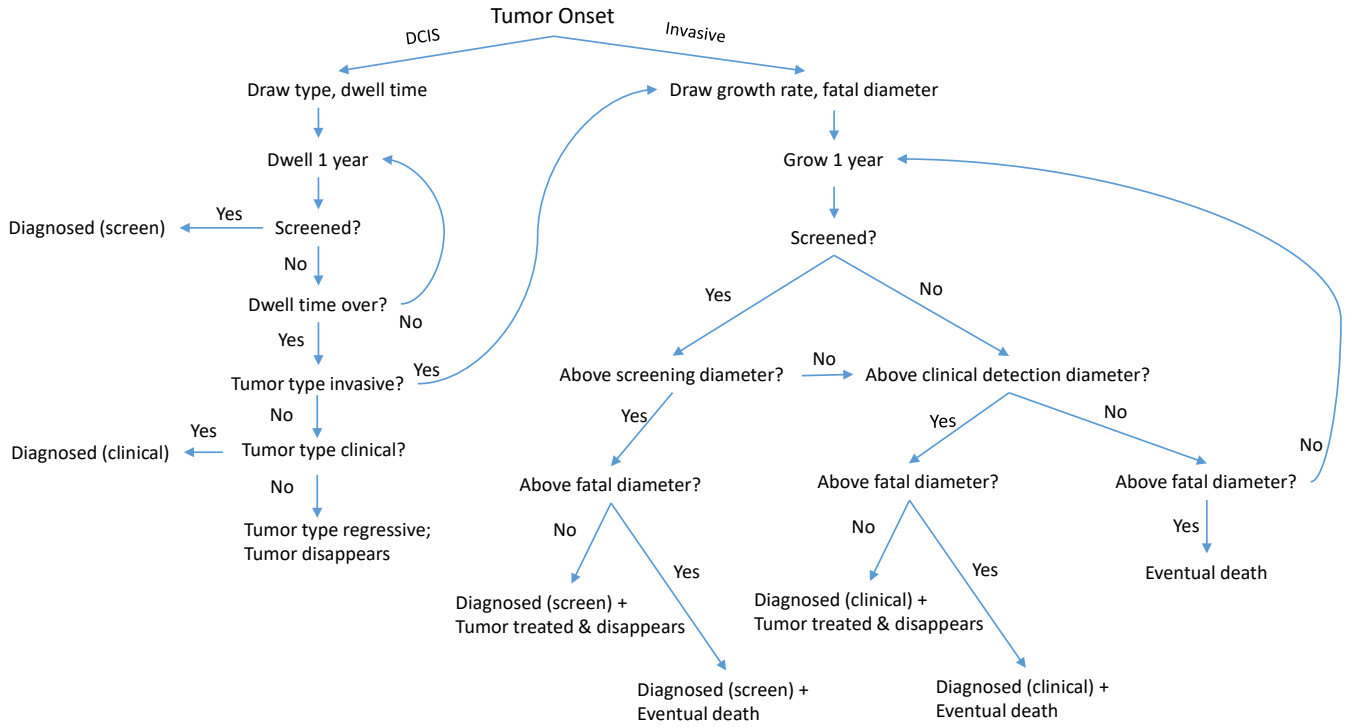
Tumor Onset

DCIS

Invasive

Draw type, dwell time

Dwell 1 year

Yes

Diagnosed (screen)

Screened?

No

Dwell time over?

No

Yes

Tumor type invasive?

Yes

No

Yes

Diagnosed (clinical)

Tumor type clinical?

No

Tumor type regressive; Tumor disappears

Draw growth rate, fatal diameter

Grow 1 year

Screened?

Yes

No

Above screening diameter?

No

Above clinical detection diameter?

Yes

Above fatal diameter?

No

Yes

Diagnosed (screen) + Tumor treated & disappears

Diagnosed (screen) + Eventual death

Yes

No

Above fatal diameter?

No

Yes

Diagnosed (clinical) + Tumor treated & disappears

Diagnosed (clinical) + Eventual death

Above fatal diameter?

No

Yes

Eventual death